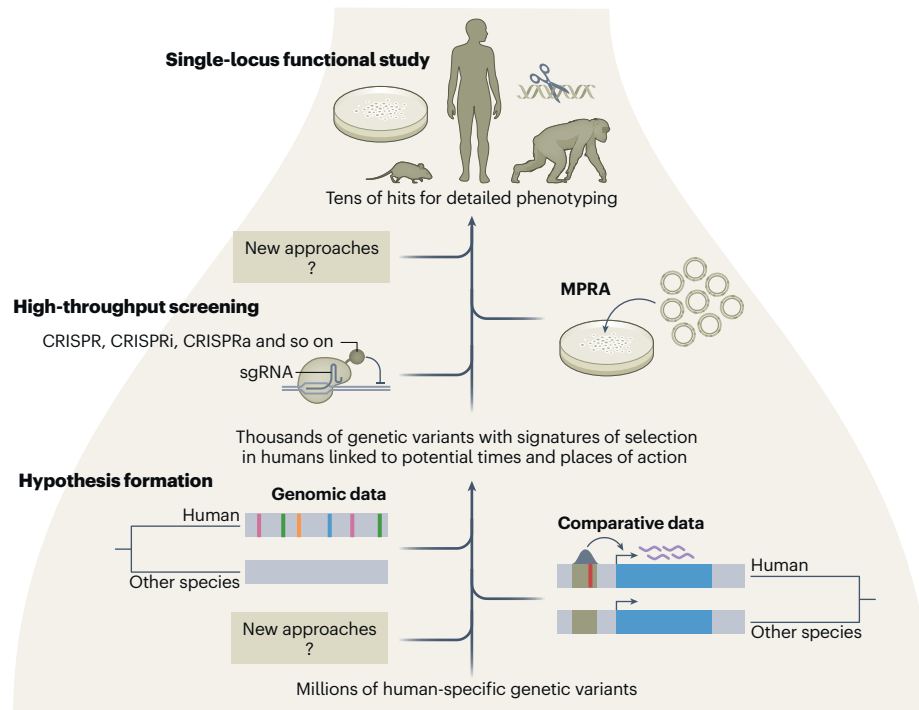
Single-locus functional study

Tens of hits for detailed phenotyping

New approaches
?

High-throughput screening

MPRA

CRISPR, CRISPRi, CRISPRa and so on

sgRNA

Thousands of genetic variants with signatures of selection in humans linked to potential times and places of action

Hypothesis formation

Genomic data

Human

Other species

Comparative data

Human

Other species

New approaches
?

Millions of human-specific genetic variants